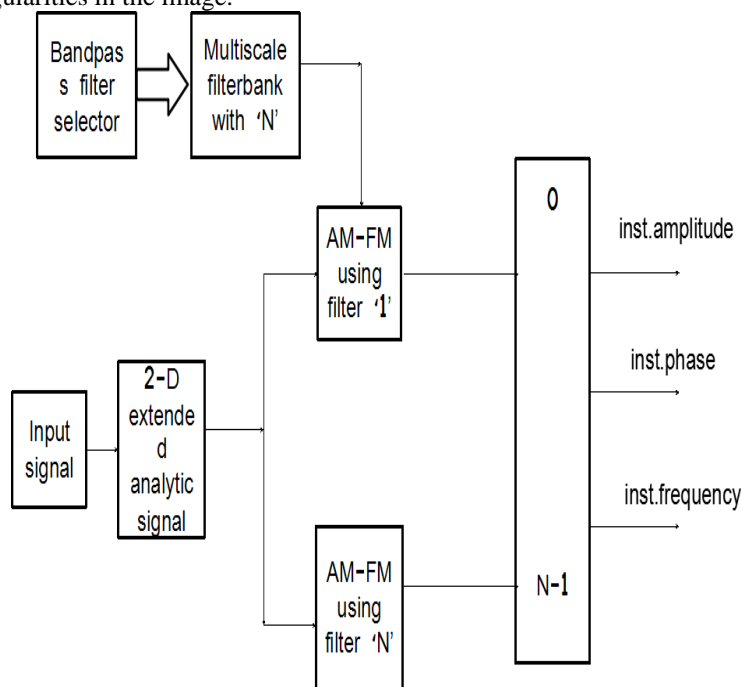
gularities in the image.

Bandpass filter selector

Multiscale filterbank with 'N'

AM-FM using filter '1'

Input signal

2-D extended analytic signal

AM-FM using filter 'N'

0

N-1

inst.amplitude

inst.phase

inst.frequency